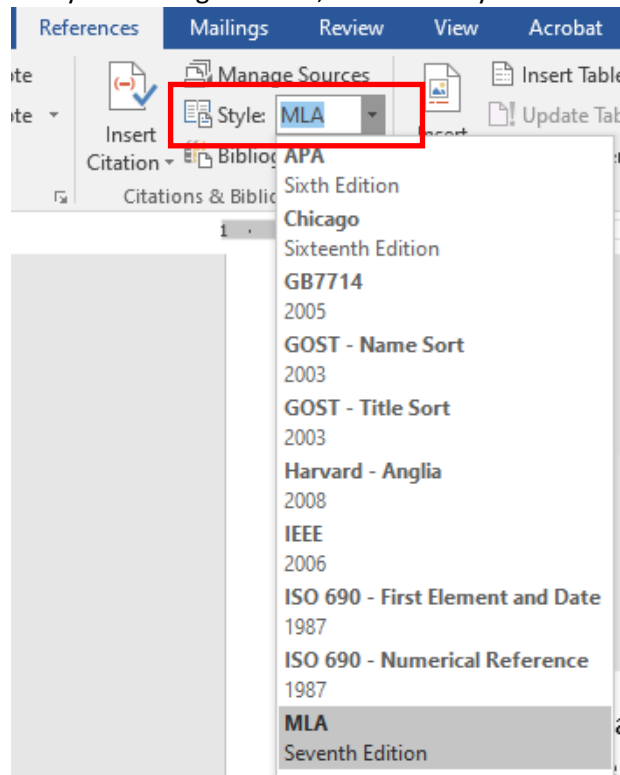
References Mailings Review View Acrobat

ote
ote

Insert Citation

Manage Sources

Style: MLA

Bibliog

Citations & Biblio

Insert

Insert Table

Update Tab

APA
Sixth Edition
Chicago
Sixteenth Edition
GB7714
2005
GOST - Name Sort
2003
GOST - Title Sort
2003
Harvard - Anglia
2008
IEEE
2006
ISO 690 - First Element and Date
1987
ISO 690 - Numerical Reference
1987
MLA
Seventh Edition